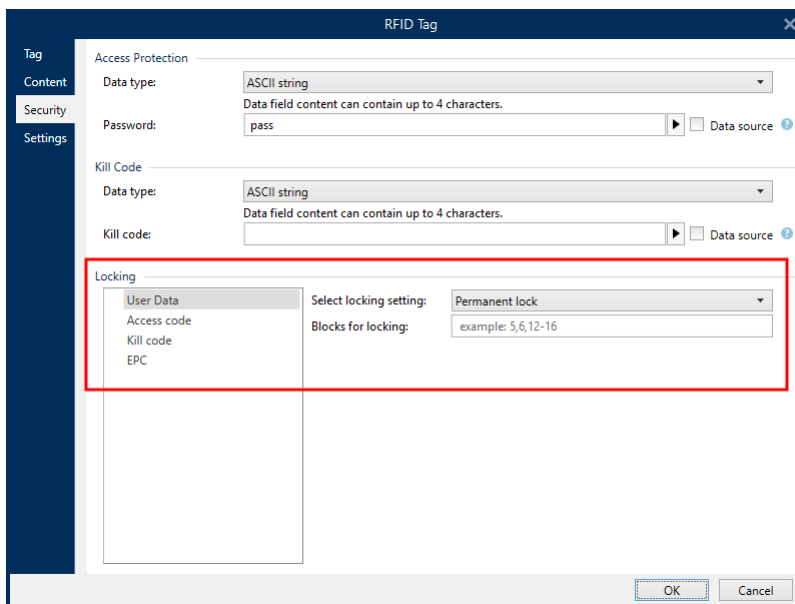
RFID Tag

Tag
Content
Security
Settings

Access Protection
Data type: ASCII string
Data field content can contain up to 4 characters.
Password: pass
Data source

Kill Code
Data type: ASCII string
Data field content can contain up to 4 characters.
Kill code:
Data source

Locking
User Data
Access code
Kill code
EPC
Select locking setting: Permanent lock
Blocks for locking: example: 5,6,12-16

OK
Cancel